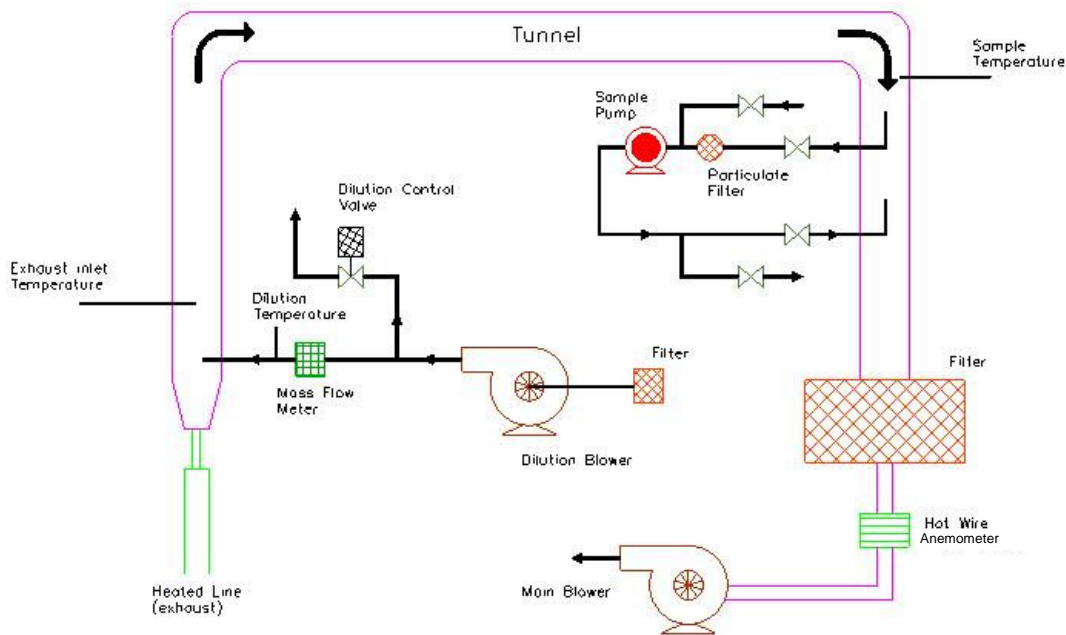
Tunnel

Sample Temperature

Sample Pump

Particulate Filter

Dilution Control Valve

Exhaust inlet Temperature

Dilution Temperature

Filter

Mass Flow Meter

Filter

Dilution Blower

Hot Wire Anemometer

Heated Line (exhaust)

Main Blower